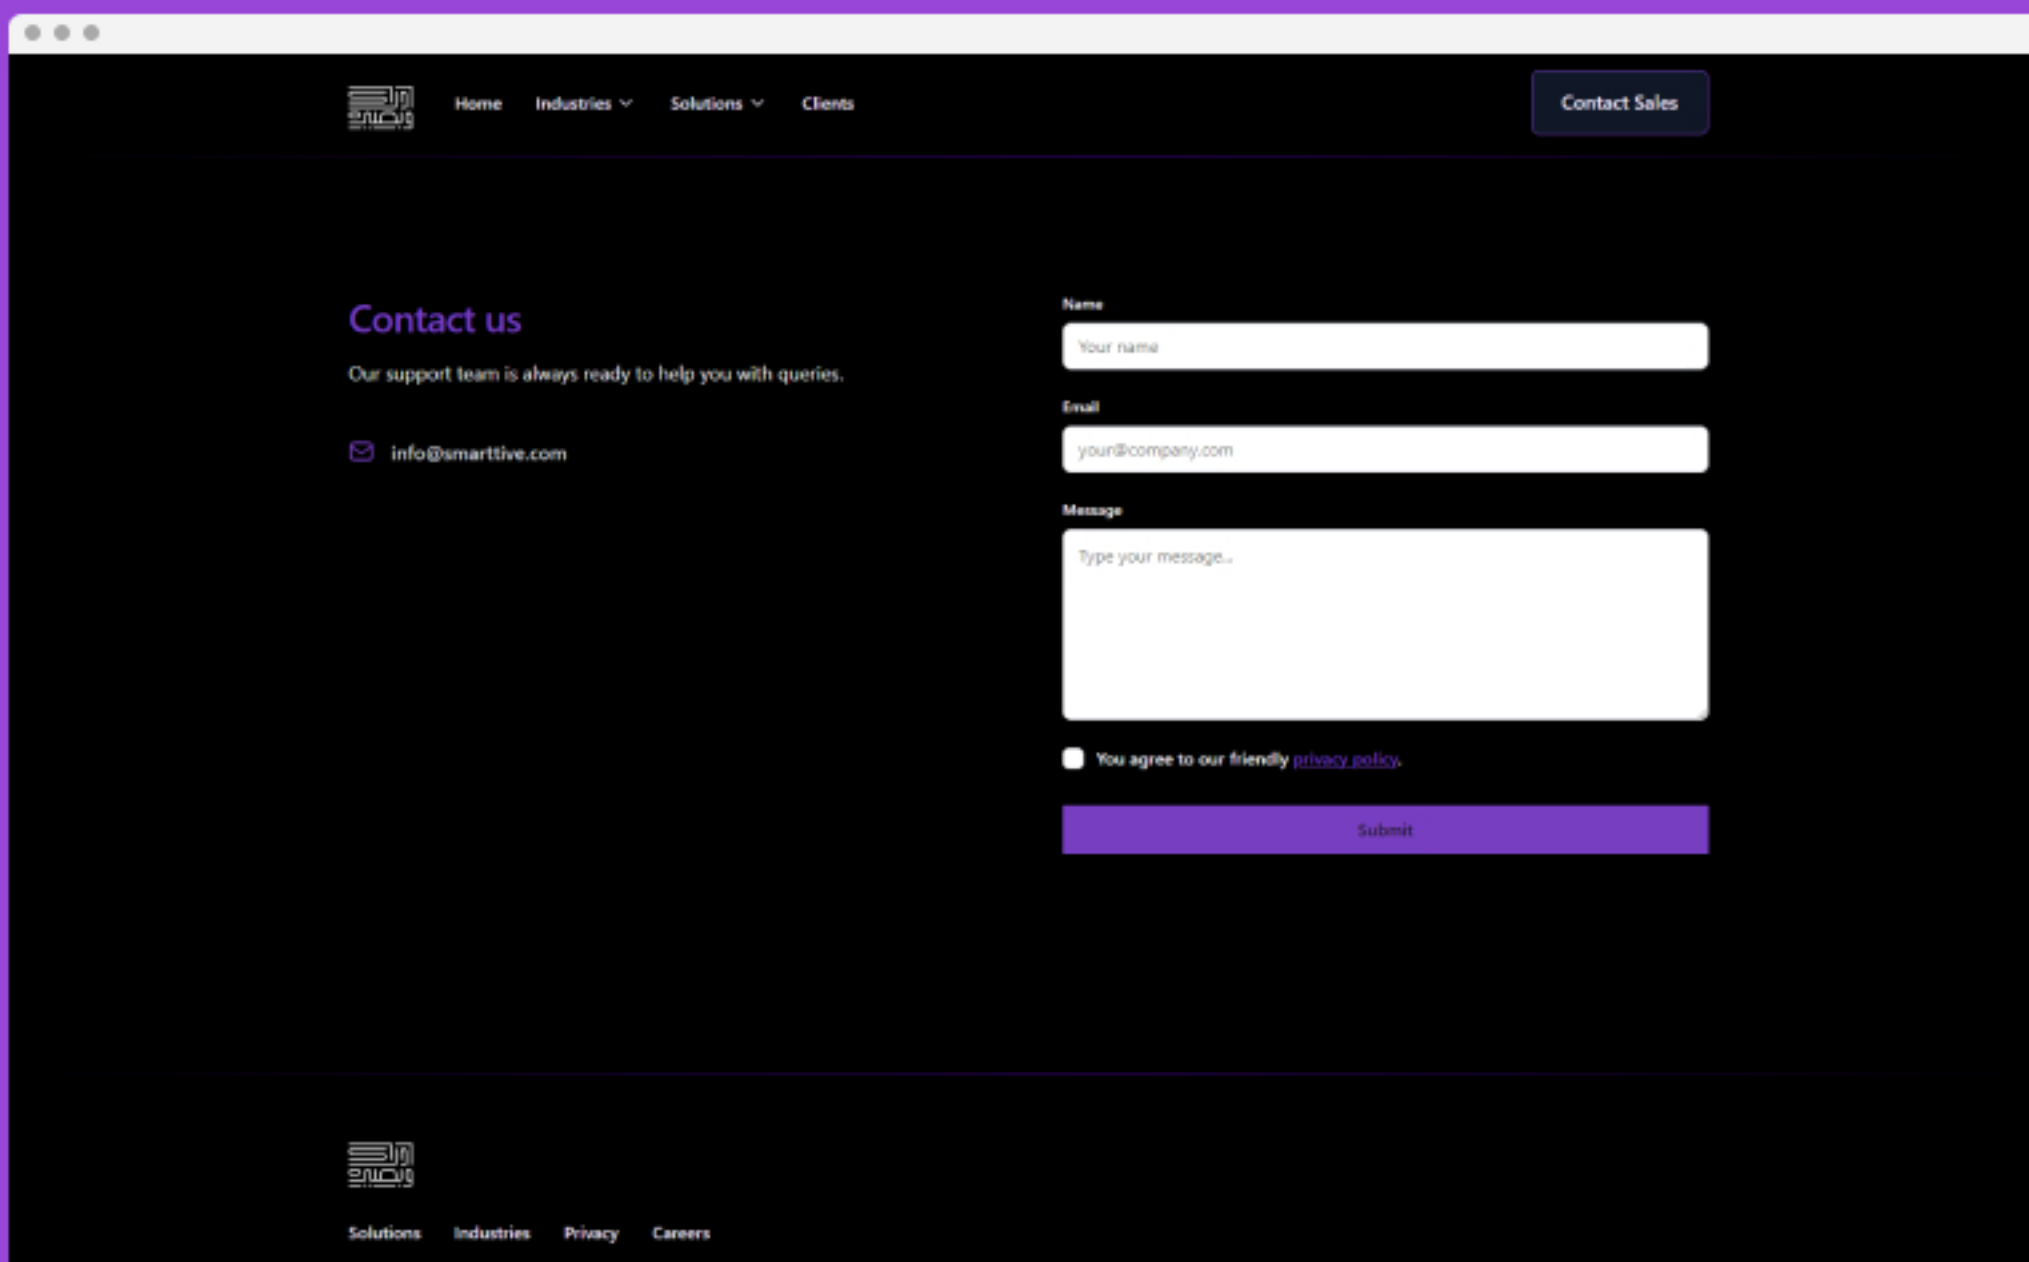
Home Industries Solutions Clients

Contact Sales

Contact us

Our support team is always ready to help you with queries.

info@smarttive.com

Name

Your name

Email

your@company.com

Message

Type your message...

You agree to our friendly privacy policy.

Submit

Solutions Industries Privacy Careers